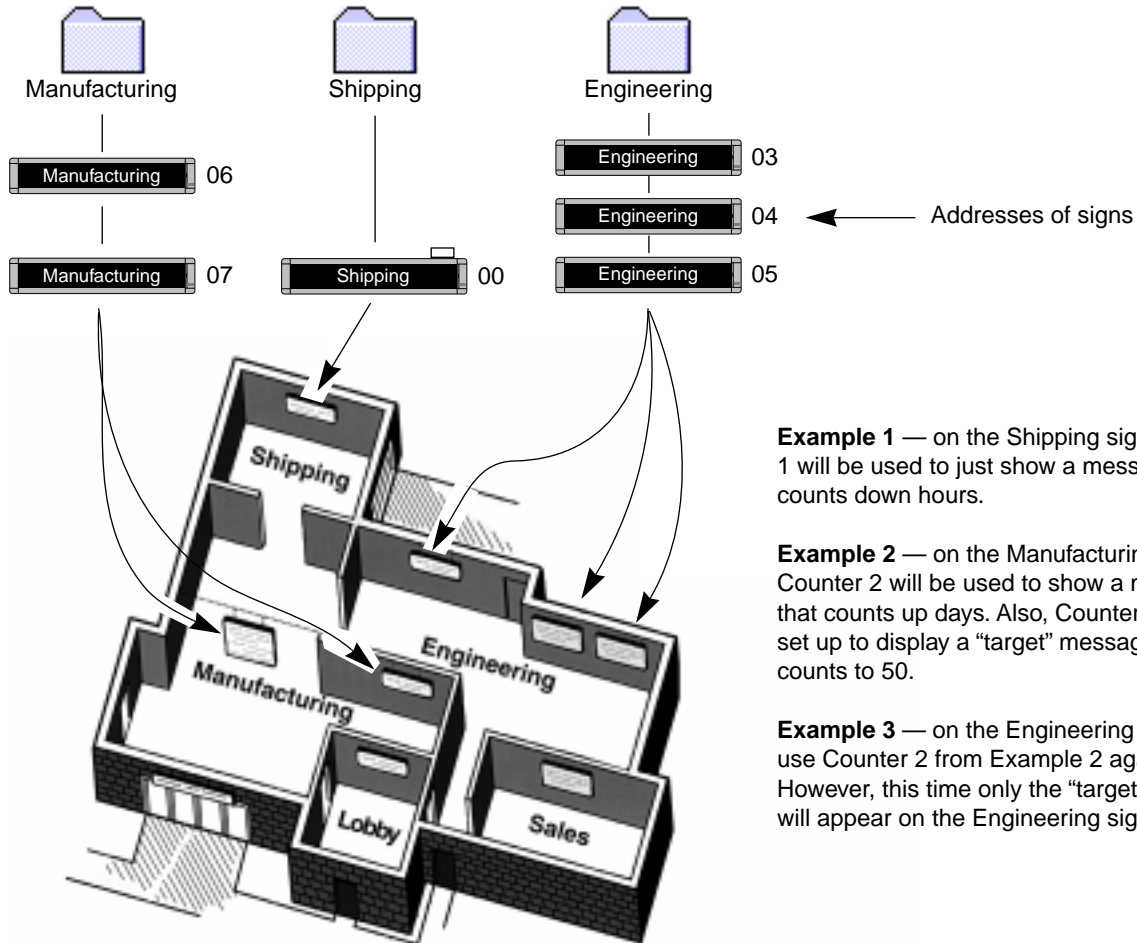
Manufacturing

Shipping

Engineering

Manufacturing 06

Manufacturing 07

Shipping 00

Engineering 03

Engineering 04

Engineering 05

Addresses of signs

Shipping

Engineering

Manufacturing

Lobby

Sales

**Example 1** — on the Shipping sig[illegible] 1 will be used to just show a mess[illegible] counts down hours.

**Example 2** — on the Manufacturin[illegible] Counter 2 will be used to show a m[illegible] that counts up days. Also, Counter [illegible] set up to display a "target" messag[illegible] counts to 50.

**Example 3** — on the Engineering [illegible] use Counter 2 from Example 2 ag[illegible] However, this time only the "target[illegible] will appear on the Engineering sig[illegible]